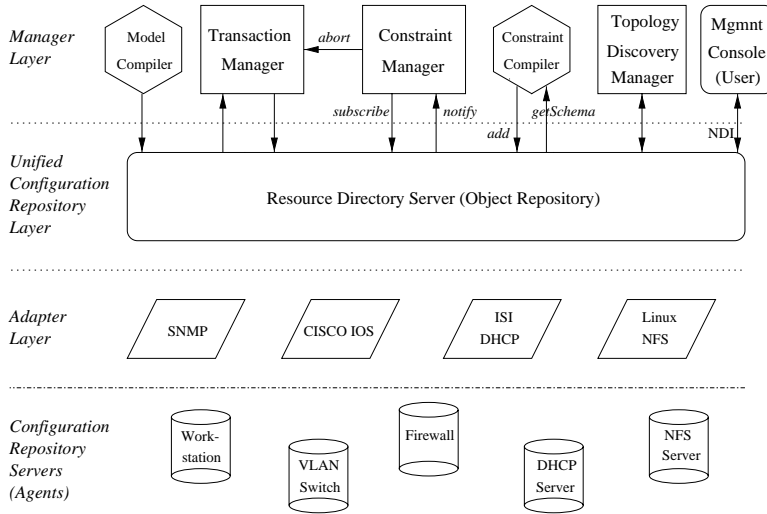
Manager Layer

Model Compiler

Transaction Manager

abort

Constraint Manager

Constraint Compiler

Topology Discovery Manager

Mgmnt Console (User)

subscribe

notify

add

getSchema

NDI

Unified Configuration Repository Layer

Resource Directory Server (Object Repository)

Adapter Layer

SNMP

CISCO IOS

ISI DHCP

Linux NFS

Configuration Repository Servers (Agents)

Workstation

VLAN Switch

Firewall

DHCP Server

NFS Server